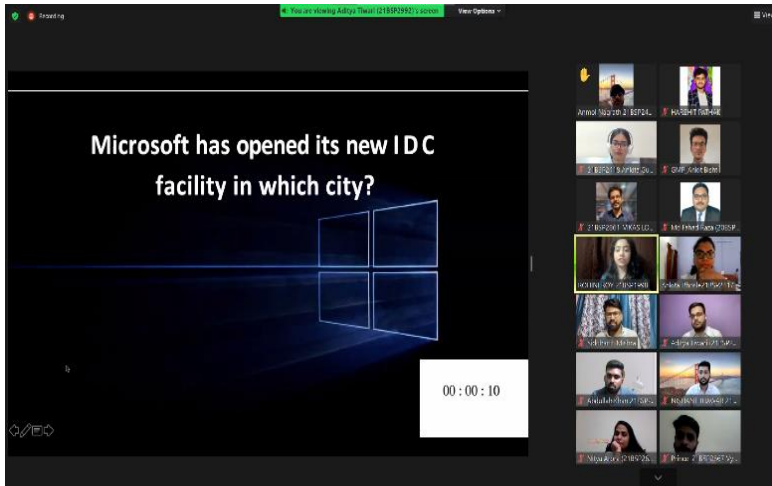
Recording

You are viewing Aditya Tiwari (21BSP3992)'s screen

View Options

Vie

Microsoft has opened its new I D C facility in which city?

00 : 00 : 10

Anmol Nautiyal 21BSP24...

HARSHIT PATHAK

21BSP21 Surbhi...

SMF_Ankit Bisht

21BSP2011 VIKAS LO...

Md Irshad Raza (21BSP...

SOUMYA... 21BSP...

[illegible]

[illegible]

Aditya Tiwari 21BSP...

Abdullah Khan 21BSP...

NISHANT RAWAT 21...

Nitya Arya 21BSP26...

Prince 21BSP2467 Vy...